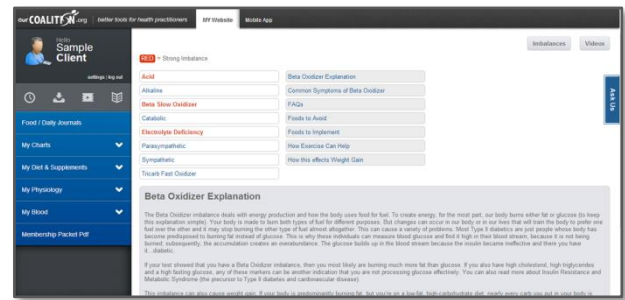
our COALITION.org | better tools for health practitioners | My Website | Mobile App

Hello
Sample Client

settings | log out

Food / Daily Journals

My Charts

My Diet & Supplements

My Physiology

My Blood

Membership Packet Pdf

RED > Strong Imbalance

Imbalances | Videos

Ask Us

| | |
|---|---|
| Acid | Beta Oxidizer Explanation |
| Alkaline | Common Symptoms of Beta Oxidizer |
| Beta Slow Oxidizer | FAQs |
| Catabolic | Foods to Avoid |
| Electrolyte Deficiency | Foods to Implement |
| Parasympathetic | How Exercise Can Help |
| Sympathetic | How this effects Weight Gain |
| Tricarb Fast Oxidizer | |

Beta Oxidizer Explanation

The Beta Oxidizer imbalance deals with energy production and how the body uses food for fuel. To create energy, for the most part, our body burns either fat or glucose (to keep this explanation simple). Your body is made to burn both types of fuel for different purposes. But changes can occur in our body or in our lives that will train the body to prefer one fuel over the other and it may stop burning the other type of fuel almost altogether. This can cause a variety of problems. Most Type II diabetics are just people whose body has become predisposed to burning fat instead of glucose. This is why these individuals can measure blood glucose and find it high in their blood stream, because it is not being burned; subsequently, the accumulation creates an overabundance. The glucose builds up in the blood stream because the insulin became ineffective and there you have it...diabetic.

If your test showed that you have a Beta Oxidizer imbalance, then you most likely are burning much more fat than glucose. If you also have high cholesterol, high triglycerides and a high fasting glucose, any of these markers can be another indication that you are not processing glucose effectively. You can also read more about Insulin Resistance and Metabolic Syndrome (the precursor to Type II diabetes and cardiovascular disease).

This imbalance can also cause weight gain. If your body is predominantly burning fat, but you're on a low-fat, high-carbohydrate diet, nearly every carb you put in your body is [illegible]